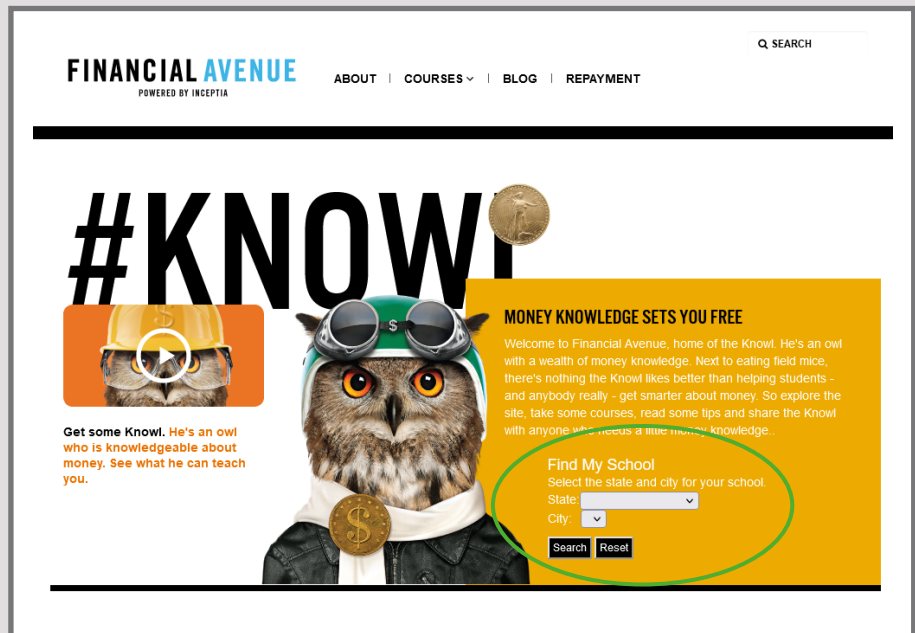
FINANCIAL AVENUE
POWERED BY INCEPTIA

ABOUT | COURSES | BLOG | REPAYMENT

SEARCH

#KNOWL

Get some Knowl. He's an owl who is knowledgeable about money. See what he can teach you.

MONEY KNOWLEDGE SETS YOU FREE

Welcome to Financial Avenue, home of the Knowl. He's an owl with a wealth of money knowledge. Next to eating field mice, there's nothing the Knowl likes better than helping students - and anybody really - get smarter about money. So explore the site, take some courses, read some tips and share the Knowl with anyone who needs a little money knowledge..

Find My School
Select the state and city for your school.
State:
City:
Search Reset